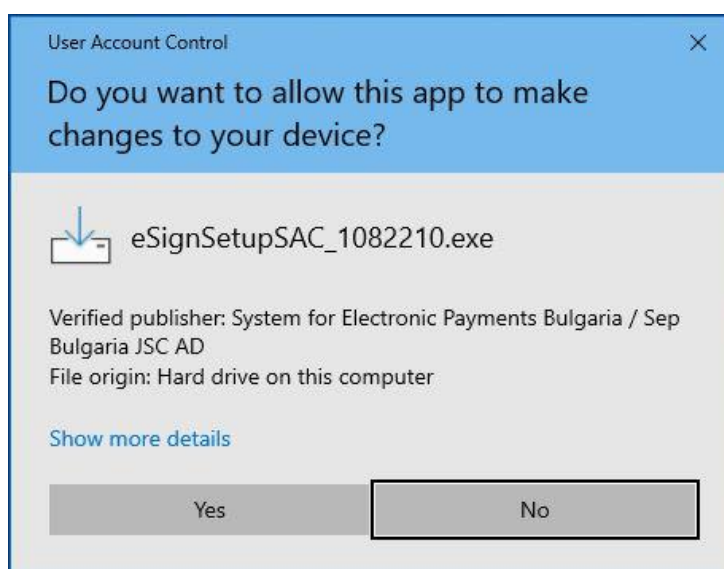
User Account Control

×

Do you want to allow this app to make changes to your device?

eSignSetupSAC_1082210.exe

Verified publisher: System for Electronic Payments Bulgaria / Sep Bulgaria JSC AD
File origin: Hard drive on this computer

Show more details

Yes

No